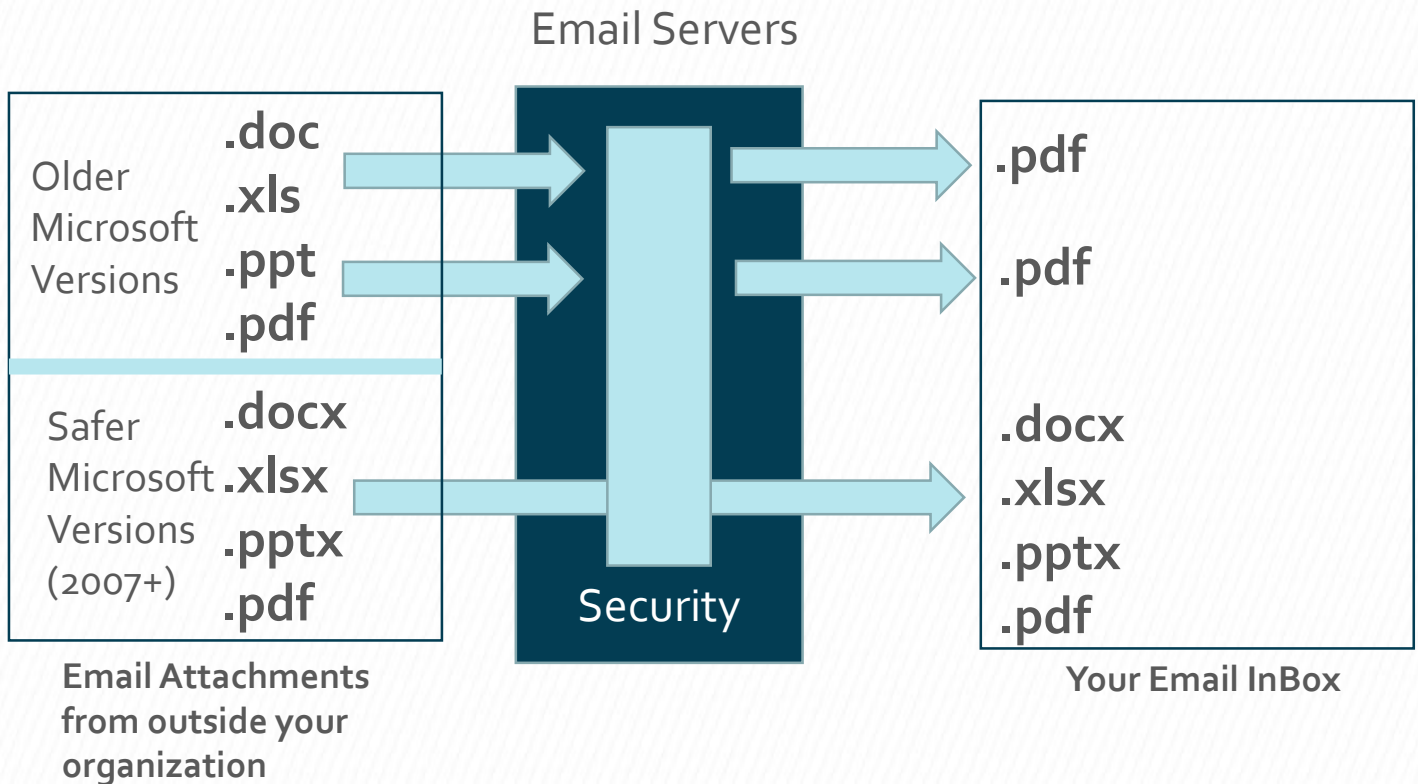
Email Servers

Older Microsoft Versions

.doc
.xls
.ppt
.pdf

Safer Microsoft Versions (2007+)

.docx
.xlsx
.pptx
.pdf

Security

.pdf

.pdf

.docx
.xlsx
.pptx
.pdf

Email Attachments from outside your organization

Your Email InBox